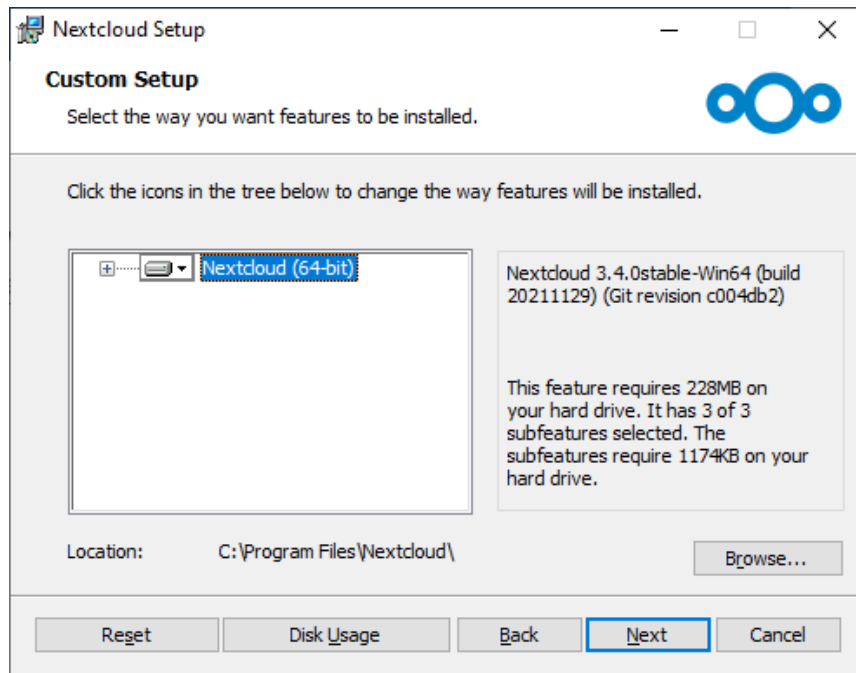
Nextcloud Setup

Custom Setup

Select the way you want features to be installed.

Click the icons in the tree below to change the way features will be installed.

Nextcloud (64-bit)

Nextcloud 3.4.0stable-Win64 (build 20211129) (Git revision c004db2)

This feature requires 228MB on your hard drive. It has 3 of 3 subfeatures selected. The subfeatures require 1174KB on your hard drive.

Location: C:\Program Files\Nextcloud\

Browse...

Reset | Disk Usage | Back | Next | Cancel